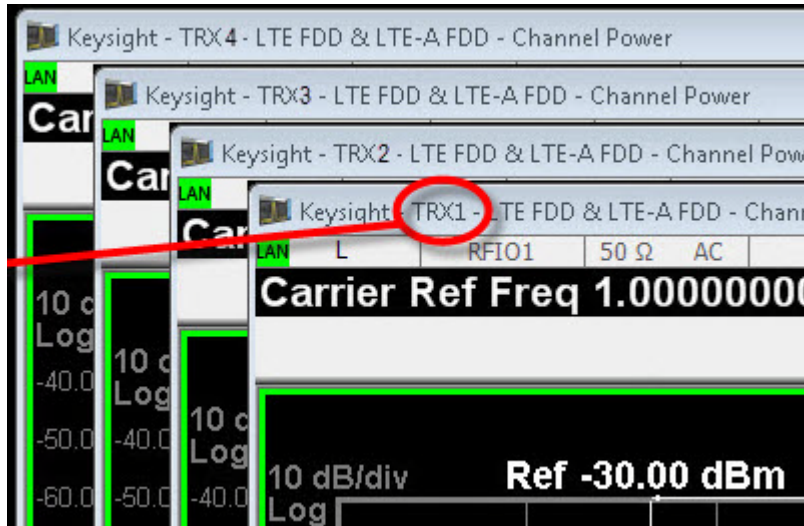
Keysight - TRX4 - LTE FDD & LTE-A FDD - Channel Power

LAN

Car

Keysight - TRX3 - LTE FDD & LTE-A FDD - Channel Power

LAN

Car

Keysight - TRX2 - LTE FDD & LTE-A FDD - Channel Pow

LAN

Car

Keysight - TRX1 - LTE FDD & LTE-A FDD - Chann

LAN L RFIO1 50 Ω AC

Carrier Ref Freq 1.00000000

10 dB/div Ref -30.00 dBm

Log

10 c
Log
-40.0
-50.0
-60.0

10 c
Log
-40.0
-50.0

10 c
Log
-40.0